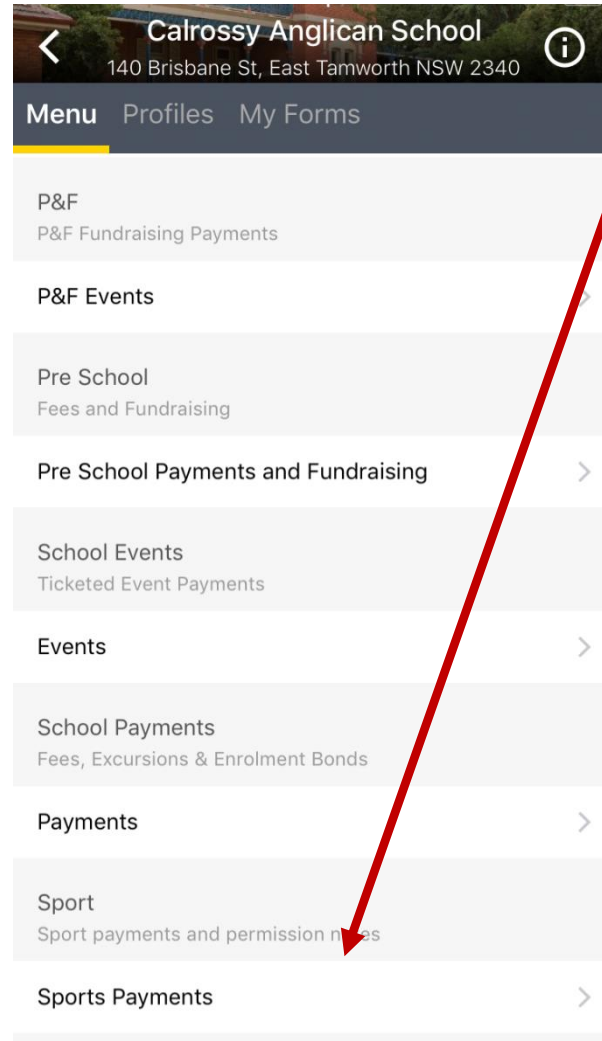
Calrossy Anglican School
140 Brisbane St, East Tamworth NSW 2340

Menu Profiles My Forms

P&F
P&F Fundraising Payments

P&F Events

Pre School
Fees and Fundraising

Pre School Payments and Fundraising

School Events
Ticketed Event Payments

Events

School Payments
Fees, Excursions & Enrolment Bonds

Payments

Sport
Sport payments and permission n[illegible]es

Sports Payments